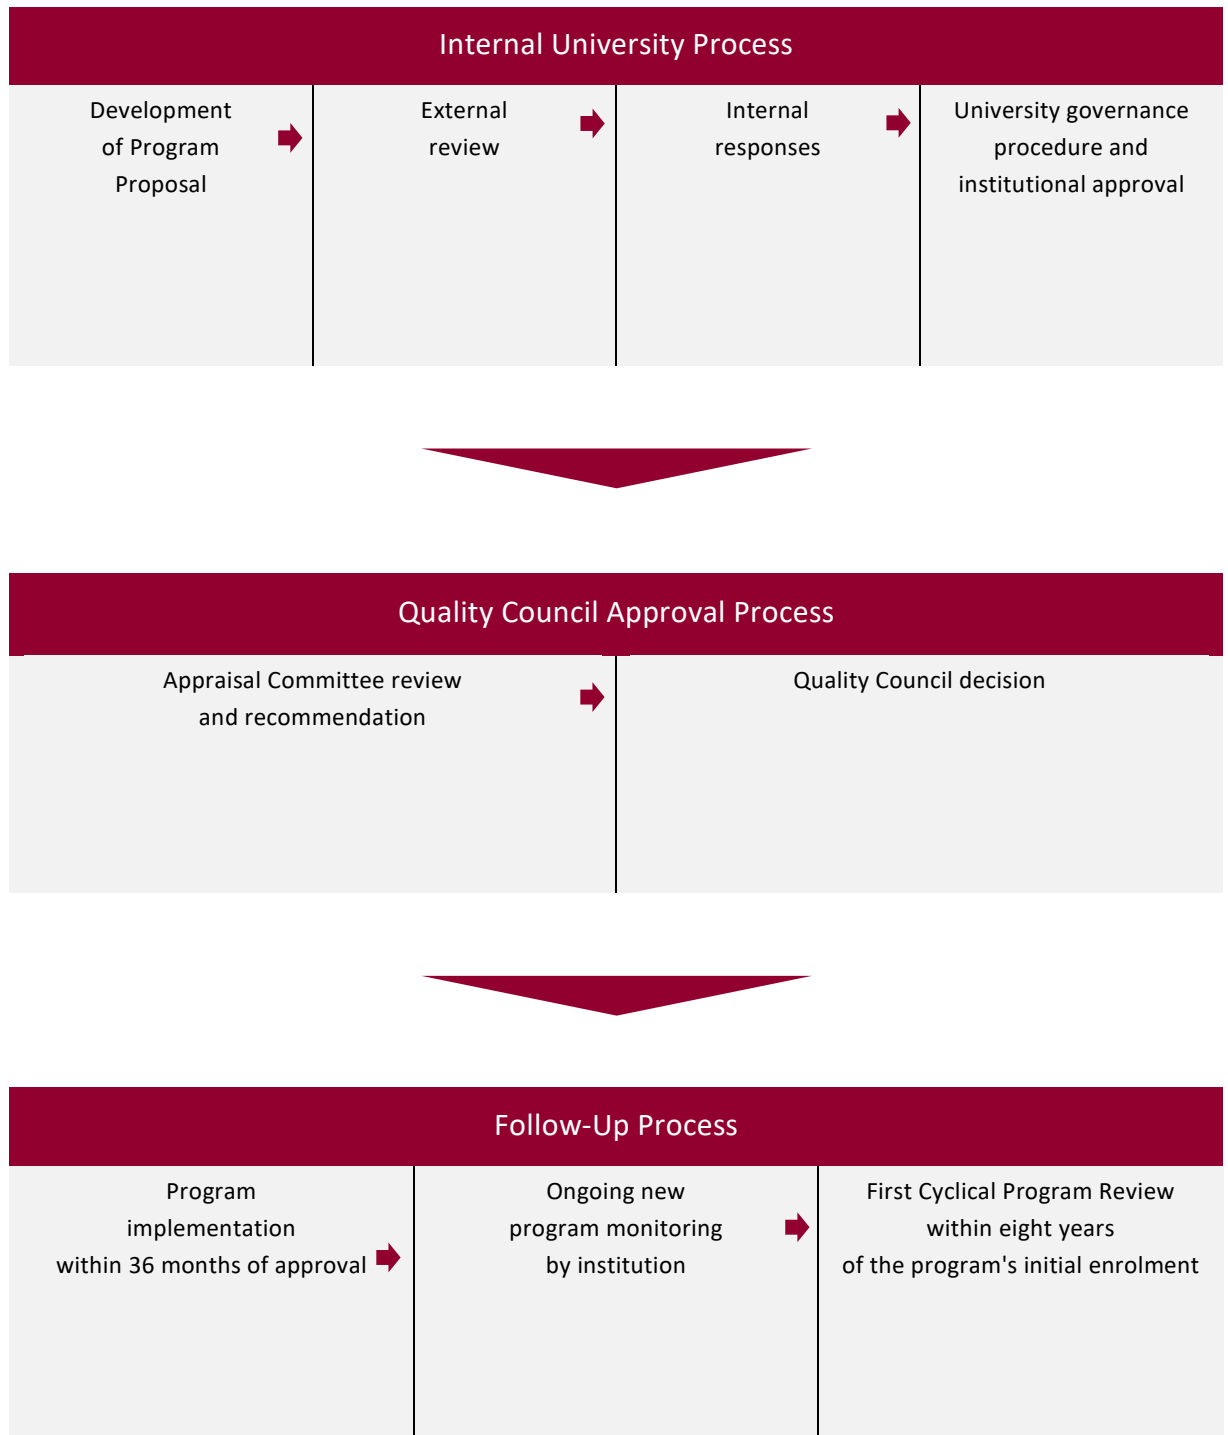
Internal University Process

Development of Program Proposal

External review

Internal responses

University governance procedure and institutional approval

Quality Council Approval Process

Appraisal Committee review and recommendation

Quality Council decision

Follow-Up Process

Program implementation within 36 months of approval

Ongoing new program monitoring by institution

First Cyclical Program Review within eight years of the program's initial enrolment